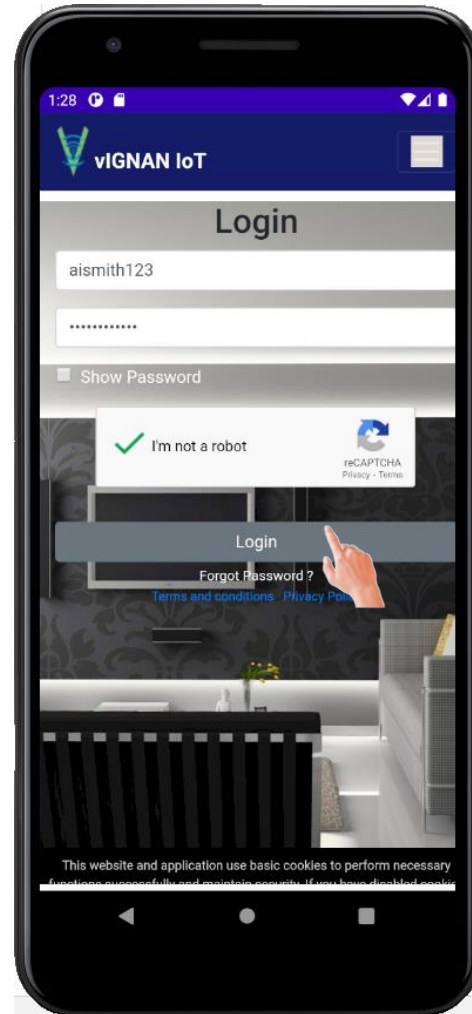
1:28

vIGNAN IoT

Login

aismith123

·············

Show Password

I'm not a robot

reCAPTCHA
Privacy - Terms

Login

Forgot Password ?

Terms and conditions Privacy Poli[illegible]

This website and application use basic cookies to perform necessary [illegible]